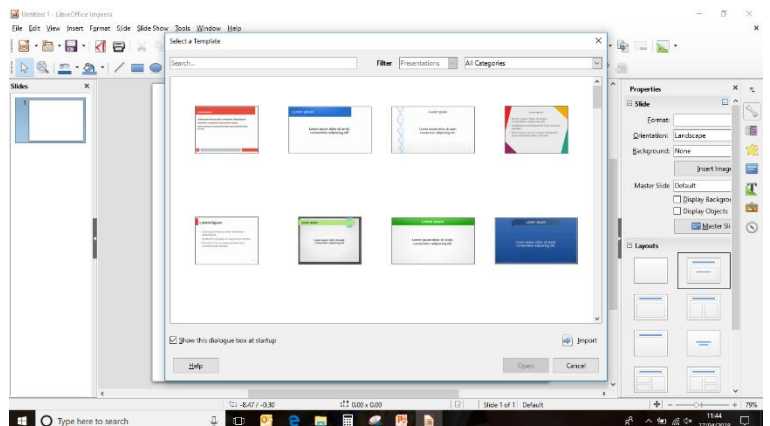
Untitled 1 - LibreOffice Impress

File Edit View Insert Format Slide Slide Show Tools Window Help

Slides

1

Select a Template

Search...

Filter Presentations All Categories

Lorem Ipsum

Lorem Ipsum

Lorem Ipsum

Lorem Ipsum

Lorem Ipsum

Lorem Ipsum

Show this dialogue box at startup

Import

Help

Open

Cancel

Properties

Slide

Format:

Orientation: Landscape

Background: None

Insert Image

Master Slide Default

Display Backgro

Display Objects

Master Sl

Layouts

-8.47 / -0.30

0.00 x 0.00

Slide 1 of 1 Default

79%

Type here to search

11:44
17/04/2018